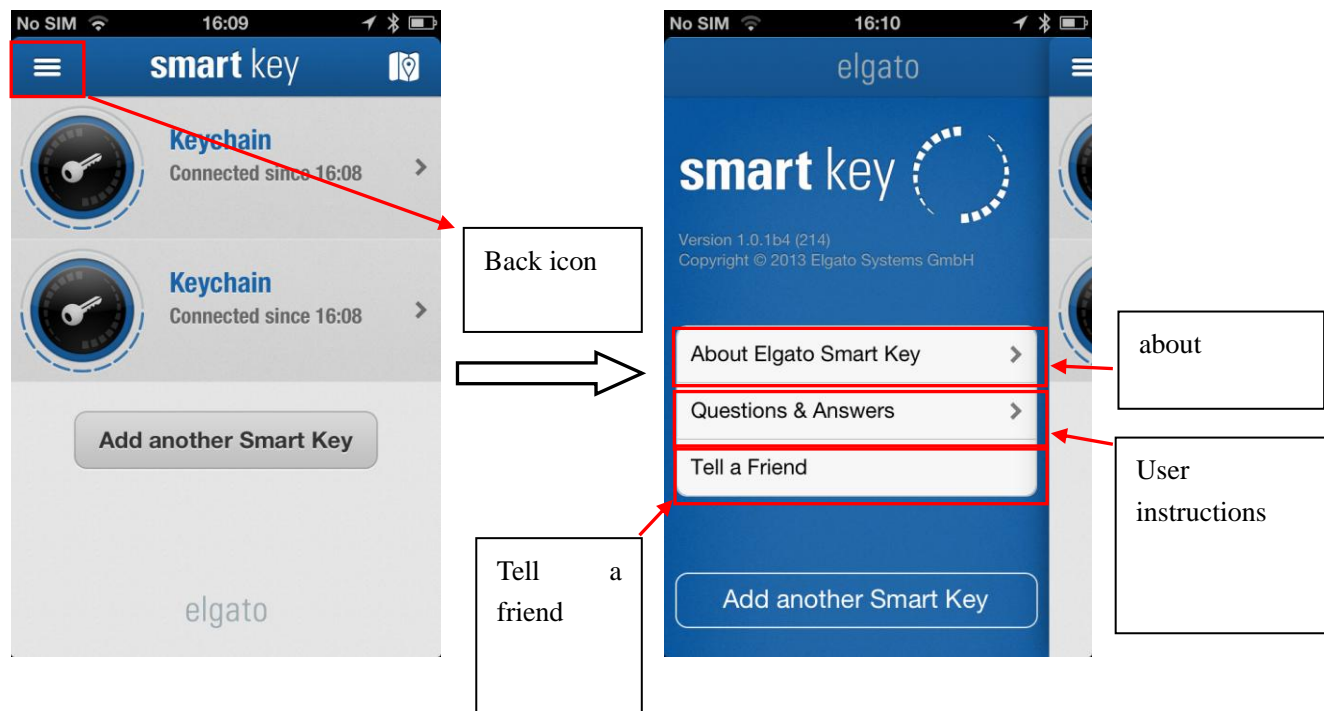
No SIM 16:09

smart key

Keychain
Connected since 16:08

Keychain
Connected since 16:08

Add another Smart Key

elgato

Back icon

No SIM 16:10

elgato

smart key

Version 1.0.1b4 (214)
Copyright © 2013 Elgato Systems GmbH

About Elgato Smart Key

Questions & Answers

Tell a Friend

Add another Smart Key

about

User instructions

Tell a friend